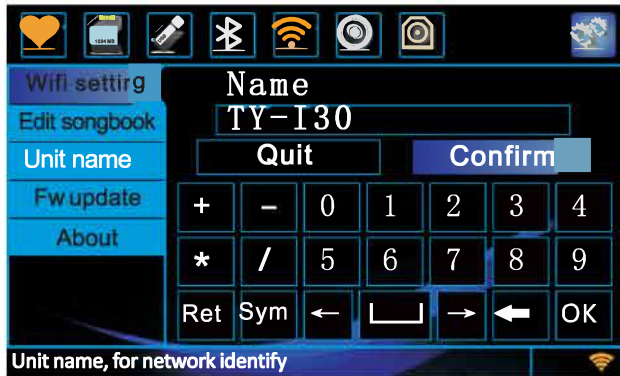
Wifi setting
Edit songbook
Unit name
Fw update
About

Name
TY-I30

Quit
Confirm

| + | – | 0 | 1 | 2 | 3 | 4 |
|---|---|---|---|---|---|---|
| * | / | 5 | 6 | 7 | 8 | 9 |
| Ret | Sym | ← | ⎵ | → | ⬅ | OK |

Unit name, for network identify